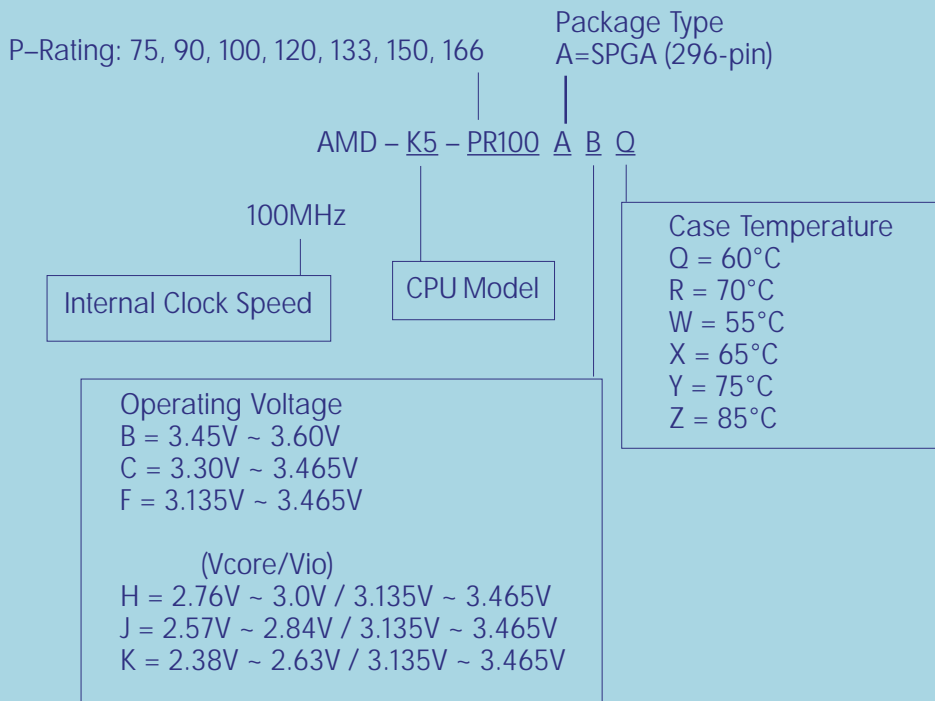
Package Type
A=SPGA (296-pin)

P–Rating: 75, 90, 100, 120, 133, 150, 166

AMD – K5 – PR100 A B Q

100MHz

Internal Clock Speed

CPU Model

Case Temperature
Q = 60°C
R = 70°C
W = 55°C
X = 65°C
Y = 75°C
Z = 85°C

Operating Voltage
B = 3.45V ~ 3.60V
C = 3.30V ~ 3.465V
F = 3.135V ~ 3.465V

(Vcore/Vio)
H = 2.76V ~ 3.0V / 3.135V ~ 3.465V
J = 2.57V ~ 2.84V / 3.135V ~ 3.465V
K = 2.38V ~ 2.63V / 3.135V ~ 3.465V